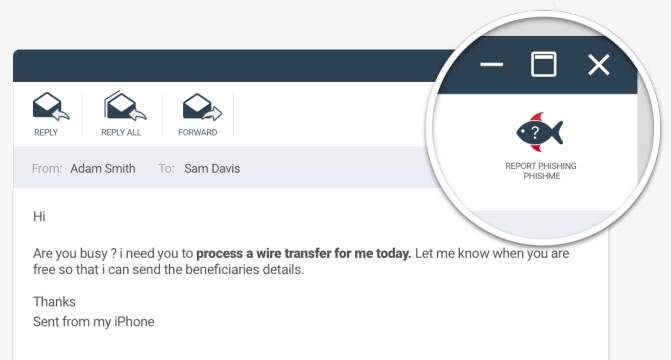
REPLY
REPLY ALL
FORWARD

REPORT PHISHING
PHISHME

From: Adam Smith To: Sam Davis

Hi

Are you busy ? i need you to **process a wire transfer for me today.** Let me know when you are free so that i can send the beneficiaries details.

Thanks
Sent from my iPhone